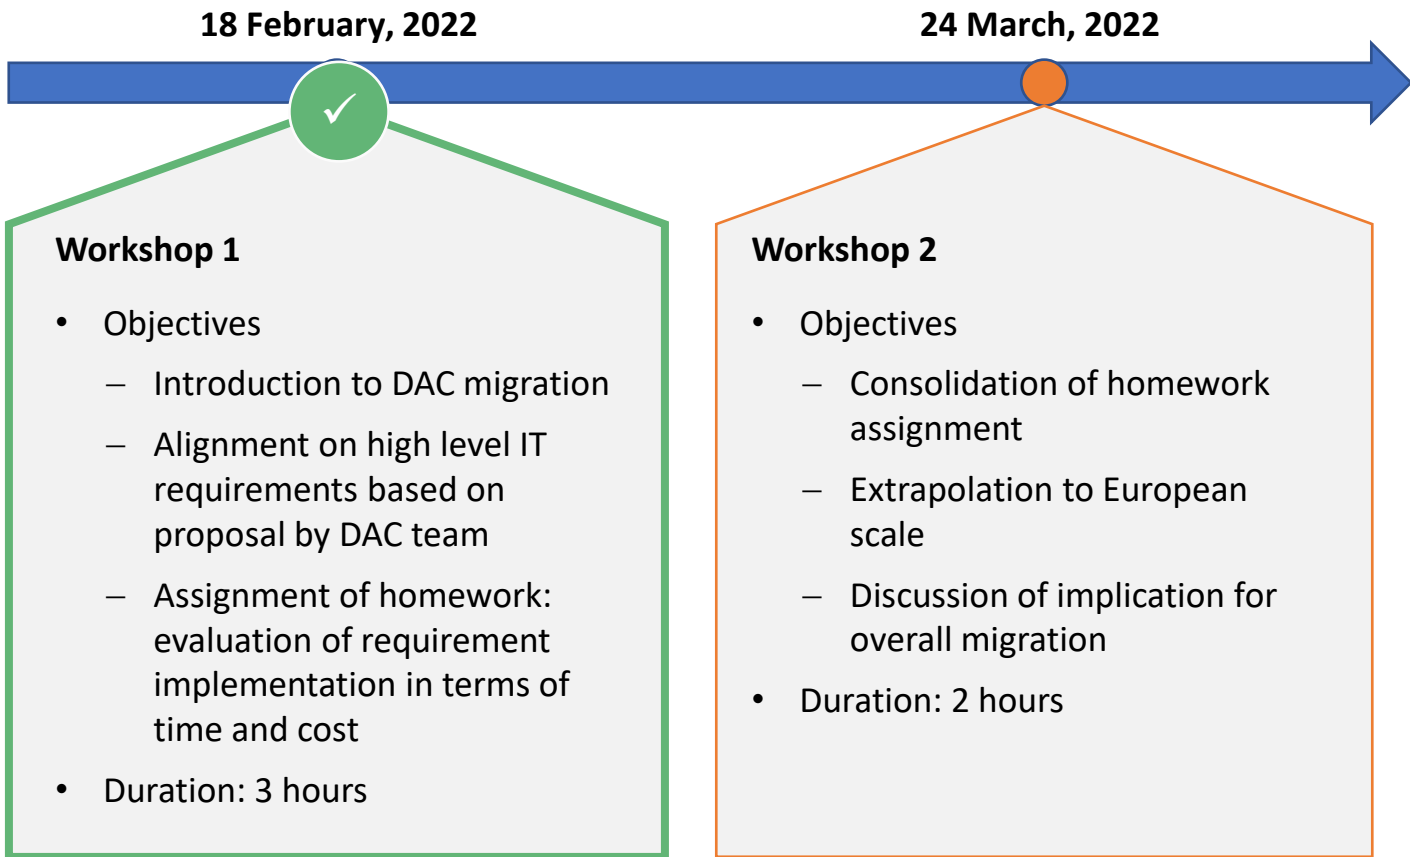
18 February, 2022

24 March, 2022

✓

**Workshop 1**

- Objectives
  - Introduction to DAC migration
  - Alignment on high level IT requirements based on proposal by DAC team
  - Assignment of homework: evaluation of requirement implementation in terms of time and cost
- Duration: 3 hours

**Workshop 2**

- Objectives
  - Consolidation of homework assignment
  - Extrapolation to European scale
  - Discussion of implication for overall migration
- Duration: 2 hours